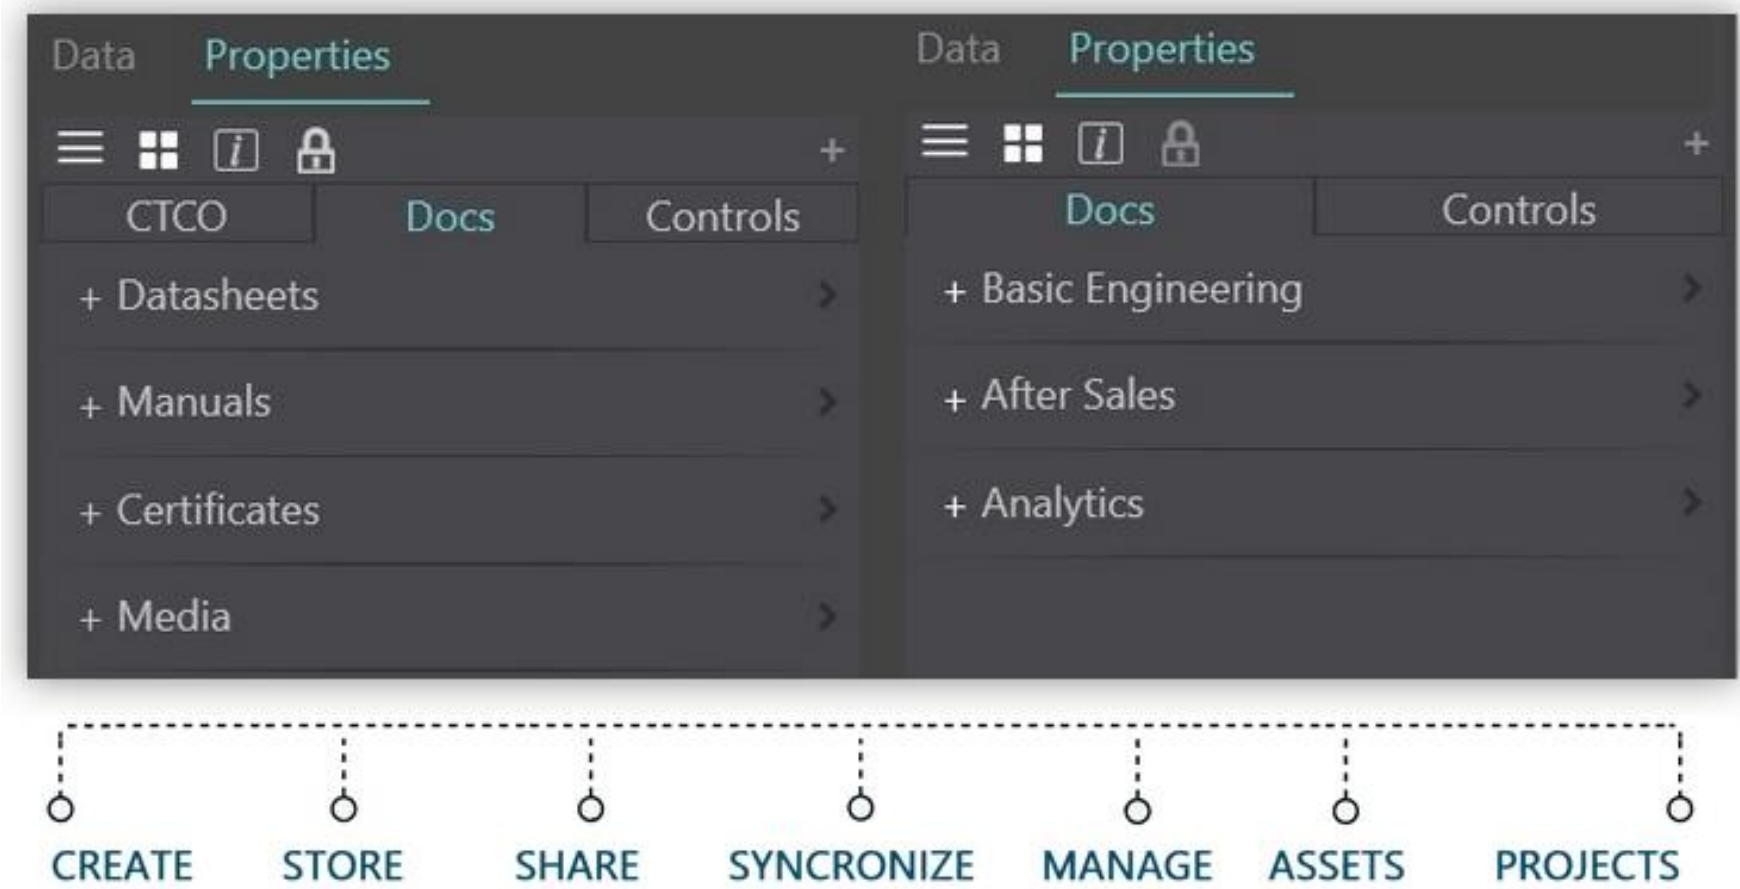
Data Properties

+

CTCO | Docs | Controls

+ Datasheets

+ Manuals

+ Certificates

+ Media

Data Properties

+

Docs | Controls

+ Basic Engineering

+ After Sales

+ Analytics

CREATE STORE SHARE SYNCRONIZE MANAGE ASSETS PROJECTS